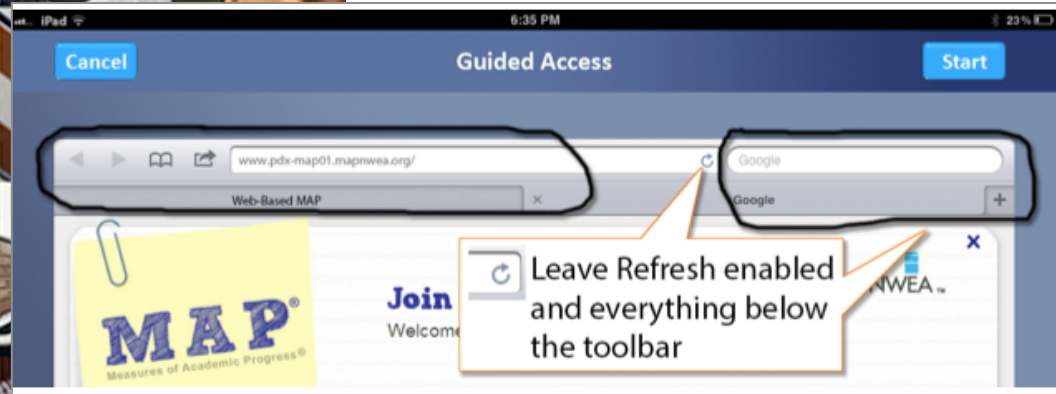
iPad
6:35 PM
23%
Cancel
Guided Access
Start
www.pdx-map01.mapnwea.org/
Google
Web-Based MAP
×
Google
+
×
MAP®
Measures of Academic Progress®
Join
Welcom
NWEA
Leave Refresh enabled and everything below the toolbar